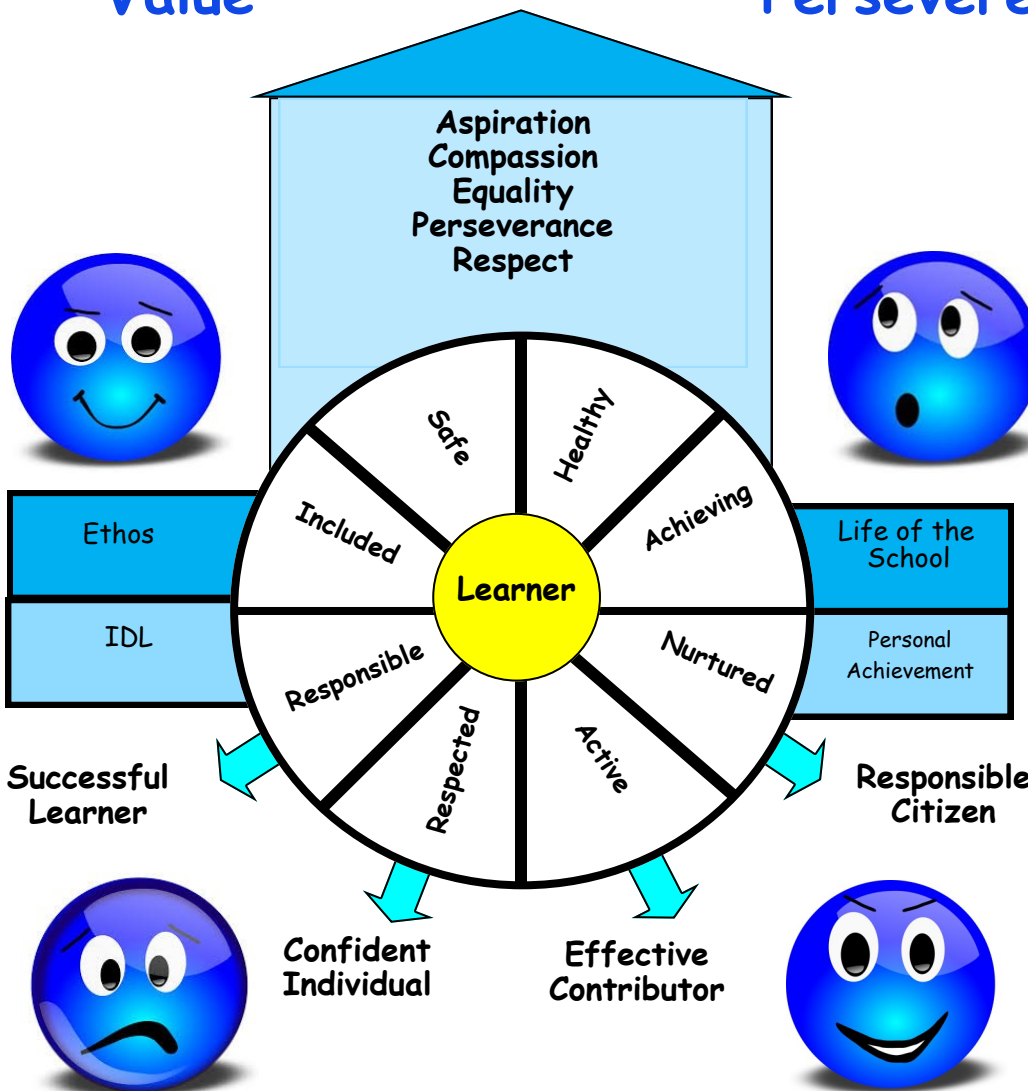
Value

Perseveré

Aspiration
Compassion
Equality
Perseverance
Respect

Ethos

IDL

Life of the School

Personal Achievement

Safe

Healthy

Included

Achieving

Learner

Responsible

Nurtured

Respected

Active

Successful Learner

Responsible Citizen

Confident Individual

Effective Contributor